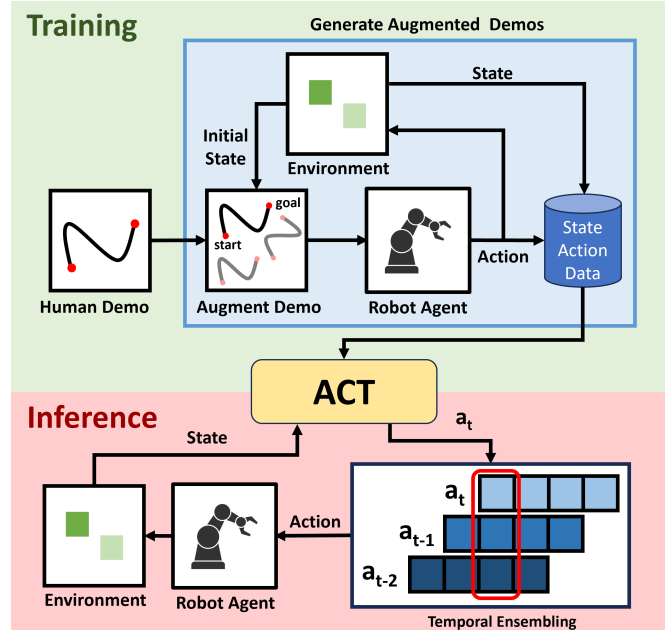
Training

Generate Augmented Demos

State

Initial State

Environment

goal

start

Human Demo

Augment Demo

Robot Agent

Action

State Action Data

ACT

Inference

State

$a_t$

$a_t$

$a_{t-1}$

$a_{t-2}$

Action

Environment

Robot Agent

Temporal Ensembling